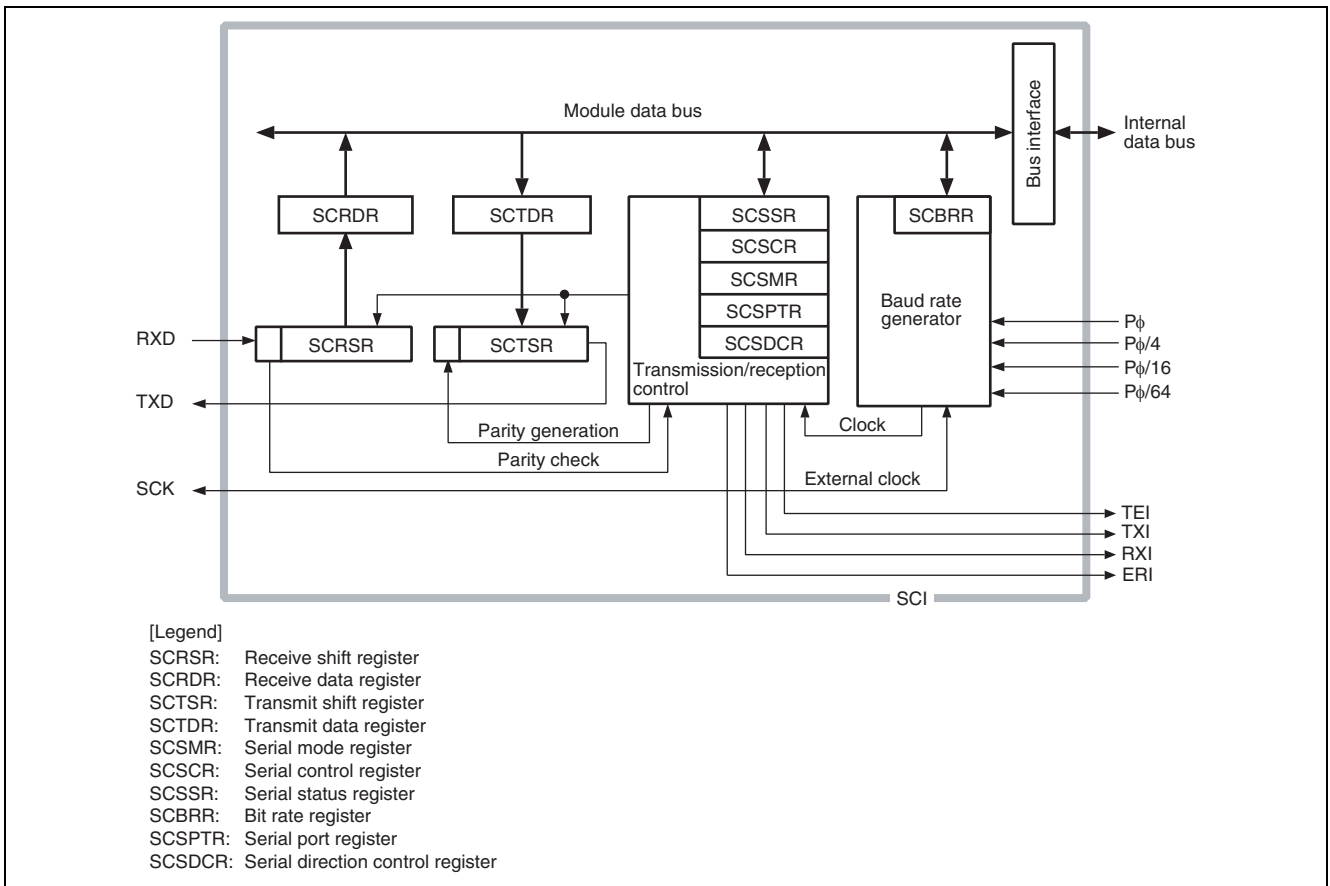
Module data bus

Bus interface

Internal data bus

SCRDR

SCTDR

SCSSR

SCSCR

SCSMR

SCSPTR

SCSDCR

Transmission/reception control

SCBRR

Baud rate generator

RXD

SCRSR

SCTSR

TXD

Parity generation

Parity check

Clock

External clock

SCK

Pϕ

Pϕ/4

Pϕ/16

Pϕ/64

TEI

TXI

RXI

ERI

SCI

[Legend]
SCRSR: Receive shift register
SCRDR: Receive data register
SCTSR: Transmit shift register
SCTDR: Transmit data register
SCSMR: Serial mode register
SCSCR: Serial control register
SCSSR: Serial status register
SCBRR: Bit rate register
SCSPTR: Serial port register
SCSDCR: Serial direction control register